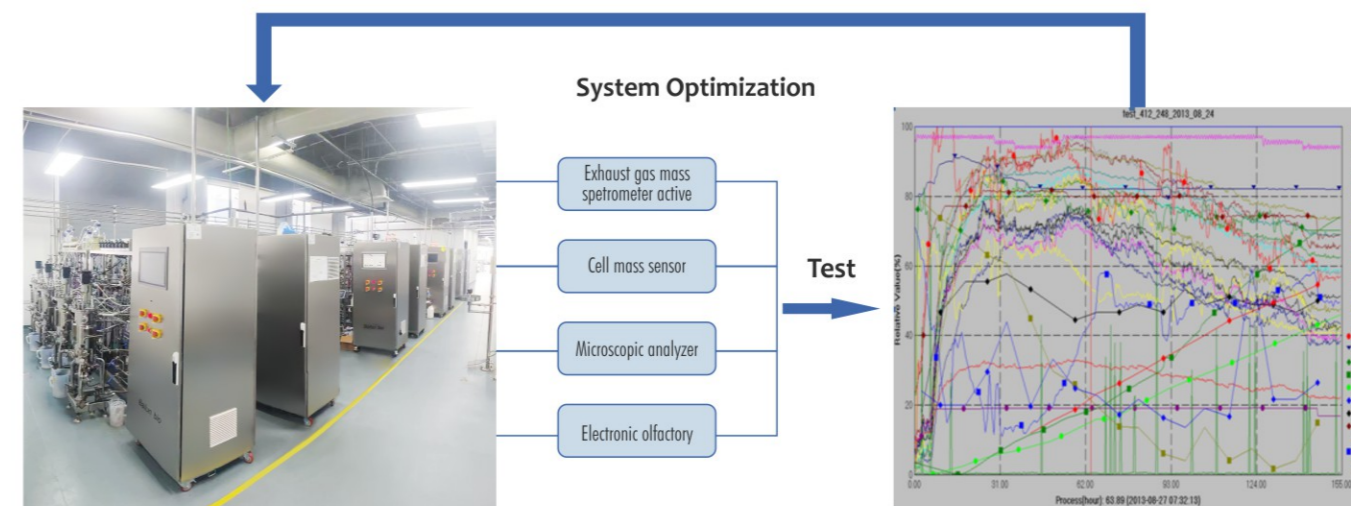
System Optimization

Exhaust gas mass spetrometer active

Cell mass sensor

Microscopic analyzer

Electronic olfactory

Test

test_412_240_2013_08_24

100
80
60
40
20
0

Relative Value(%)

0.00
31.00
62.00
93.00
124.00
155.00

Process(hour): 63.89 (2013-08-27 07:32:13)